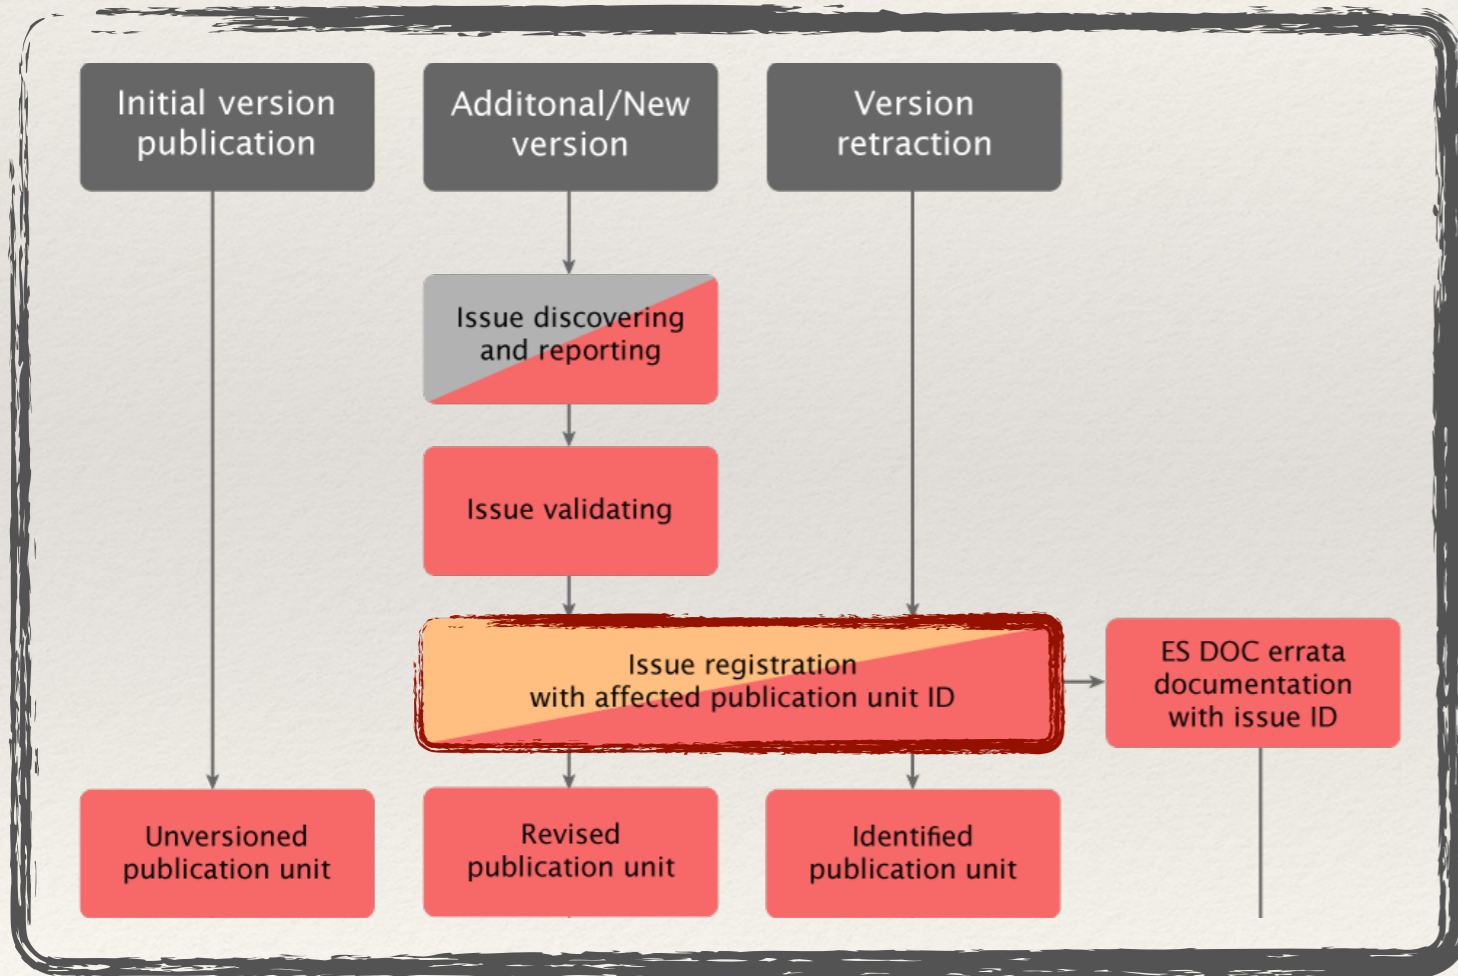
Initial version publication

Additonal/New version

Version retraction

Issue discovering and reporting

Issue validating

Issue registration with affected publication unit ID

ES DOC errata documentation with issue ID

Unversioned publication unit

Revised publication unit

Identified publication unit